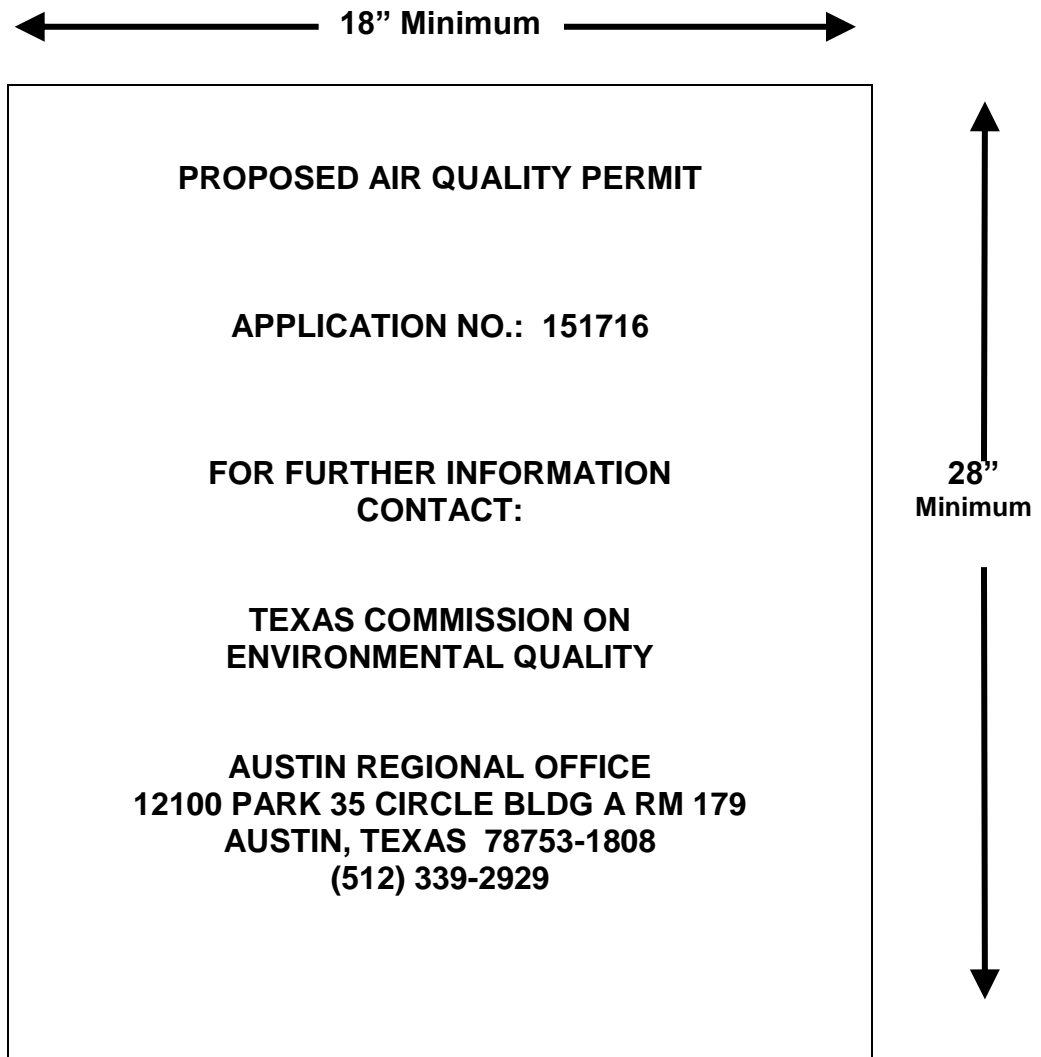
18” Minimum

PROPOSED AIR QUALITY PERMIT

APPLICATION NO.: 151716

FOR FURTHER INFORMATION CONTACT:

TEXAS COMMISSION ON ENVIRONMENTAL QUALITY

AUSTIN REGIONAL OFFICE
12100 PARK 35 CIRCLE BLDG A RM 179
AUSTIN, TEXAS 78753-1808
(512) 339-2929

28” Minimum